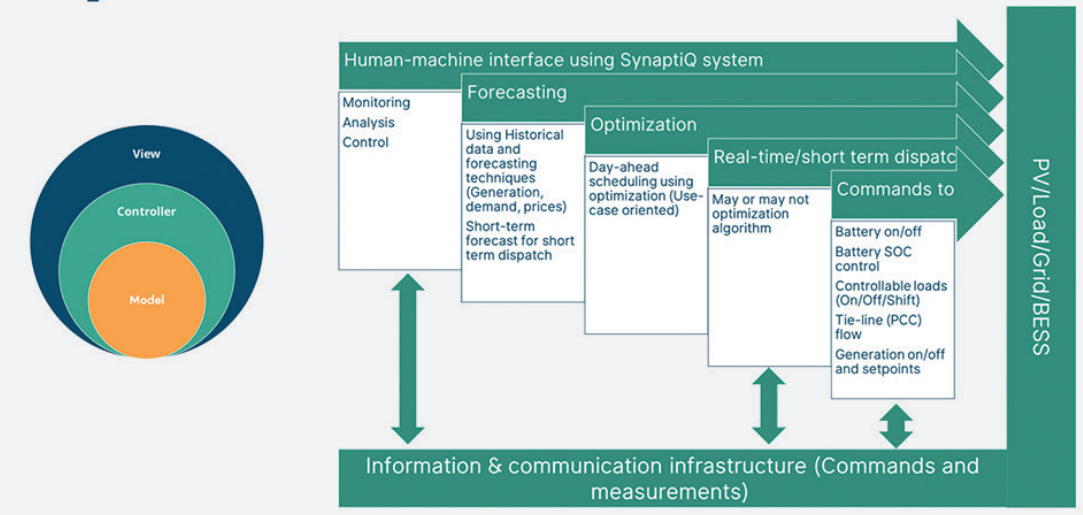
View

Controller

Model

Human-machine interface using SynaptiQ system

Monitoring
Analysis
Control

Forecasting

Using Historical data and forecasting techniques (Generation, demand, prices)
Short-term forecast for short term dispatch

Optimization

Day-ahead scheduling using optimization (Use-case oriented)

Real-time/short term dispatc

May or may not optimization algorithm

Commands to

Battery on/off
Battery SOC control
Controllable loads (On/Off/Shift)
Tie-line (PCC) flow
Generation on/off and setpoints

PV/Load/Grid/BESS

Information & communication infrastructure (Commands and measurements)